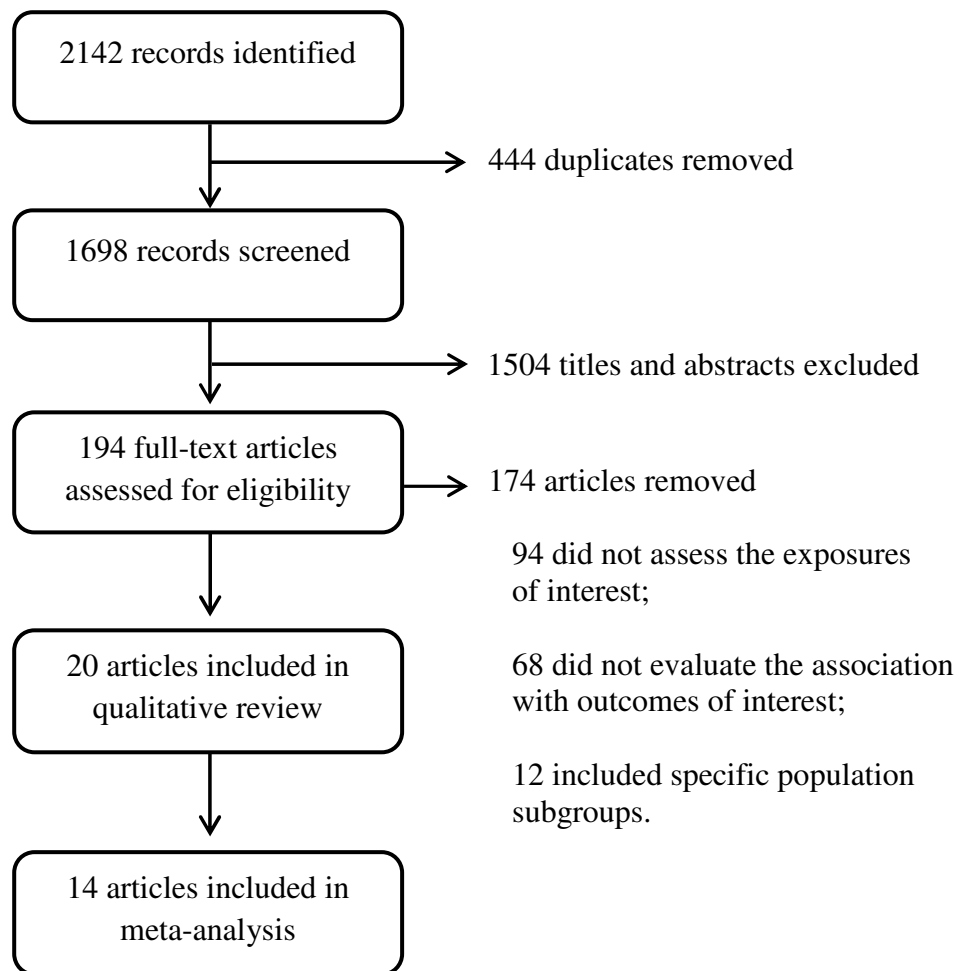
2142 records identified

444 duplicates removed

1698 records screened

1504 titles and abstracts excluded

194 full-text articles assessed for eligibility

174 articles removed

94 did not assess the exposures of interest;

68 did not evaluate the association with outcomes of interest;

12 included specific population subgroups.

20 articles included in qualitative review

14 articles included in meta-analysis